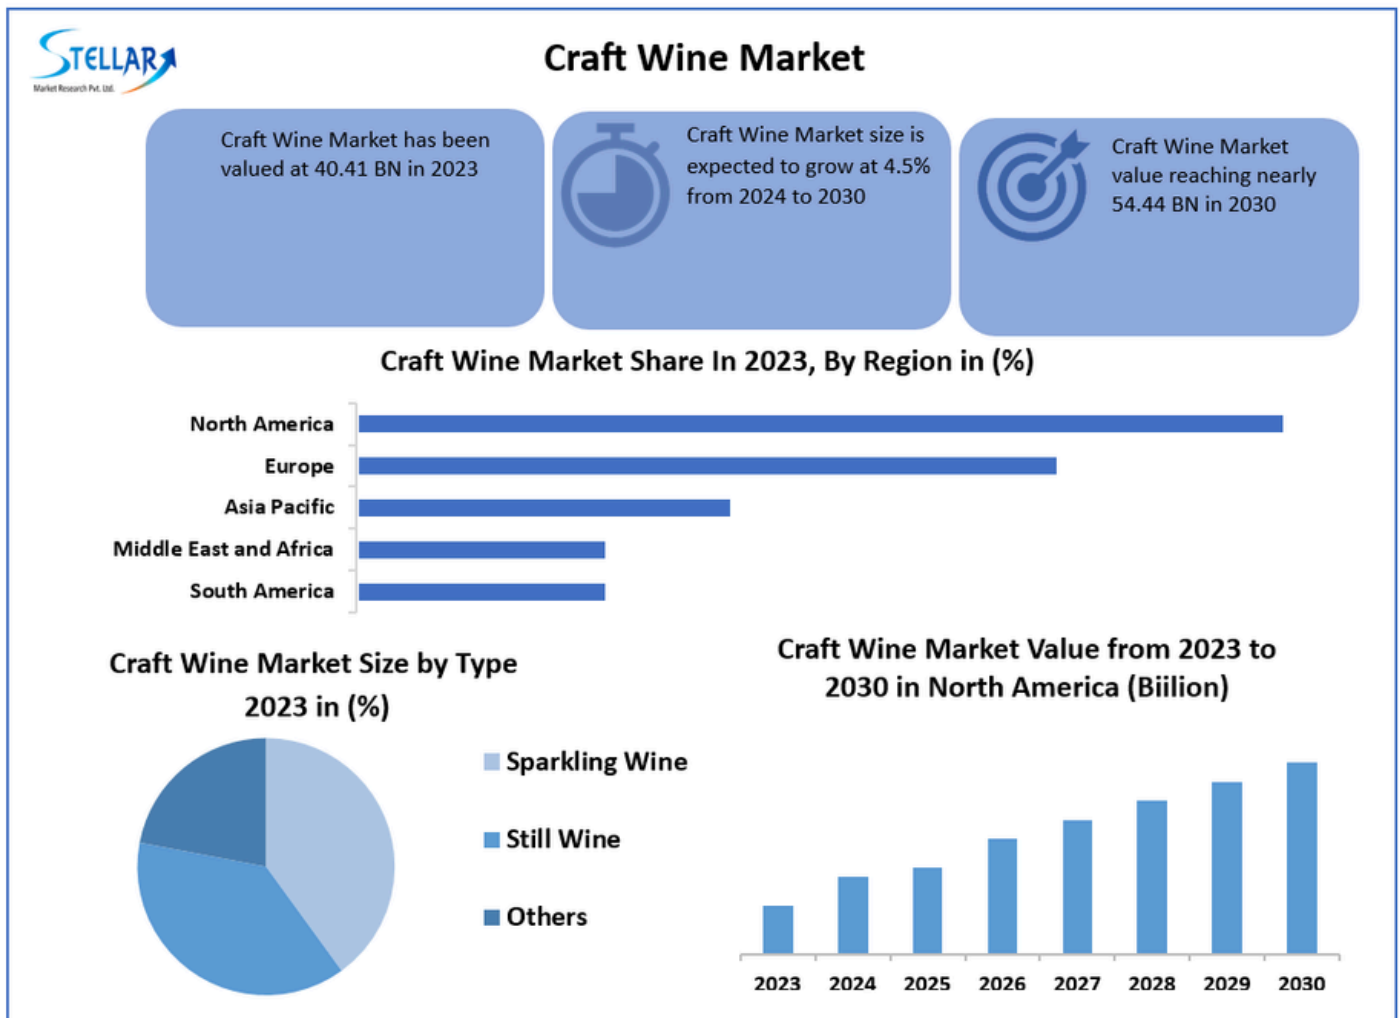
STELLAR
Market Research Pvt. Ltd.

Craft Wine Market

Craft Wine Market has been valued at 40.41 BN in 2023

Craft Wine Market size is expected to grow at 4.5% from 2024 to 2030

Craft Wine Market value reaching nearly 54.44 BN in 2030

Craft Wine Market Share In 2023, By Region in (%)

North America
Europe
Asia Pacific
Middle East and Africa
South America

Craft Wine Market Size by Type 2023 in (%)

Sparkling Wine
Still Wine
Others

Craft Wine Market Value from 2023 to 2030 in North America (Biilion)

2023 2024 2025 2026 2027 2028 2029 2030